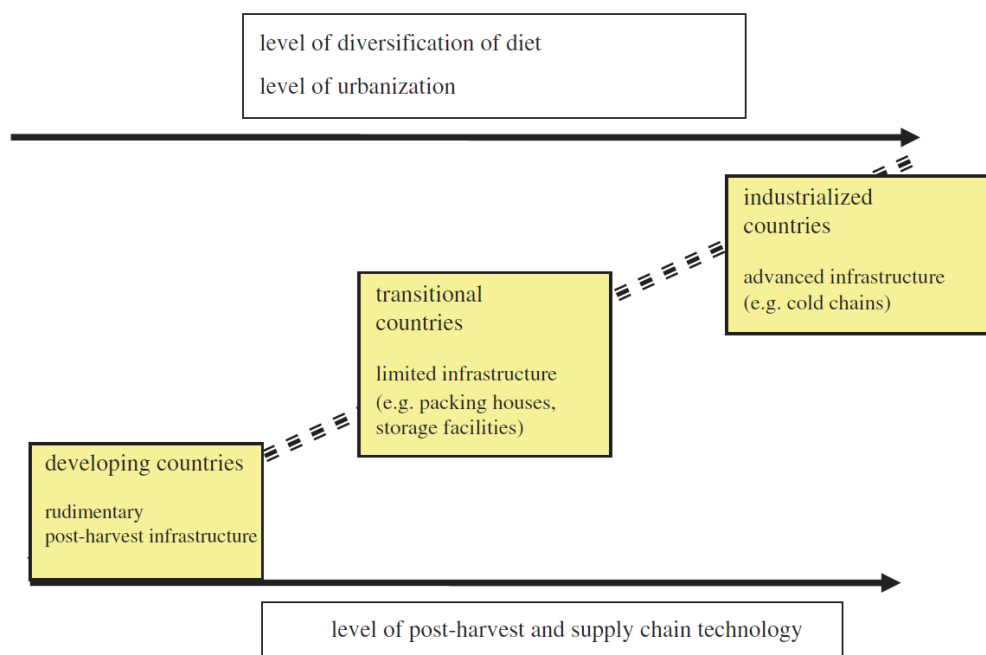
level of diversification of diet

level of urbanization

industrialized countries

advanced infrastructure (e.g. cold chains)

transitional countries

limited infrastructure (e.g. packing houses, storage facilities)

developing countries

rudimentary post-harvest infrastructure

level of post-harvest and supply chain technology